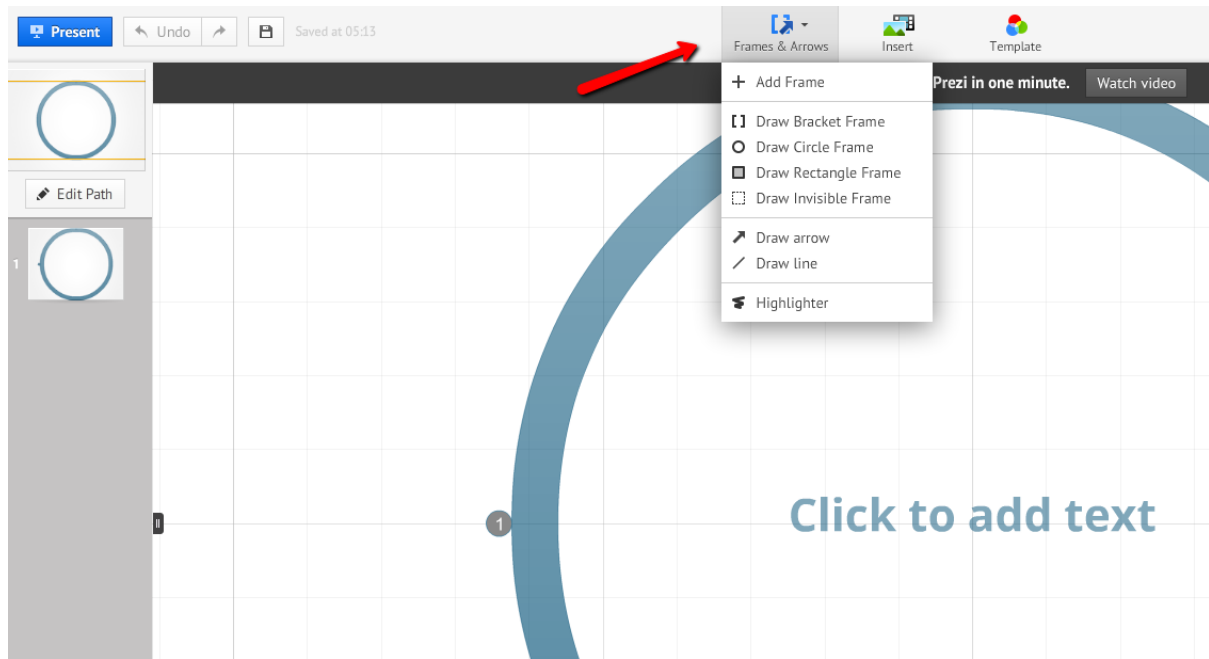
Present Undo Saved at 05:13

Frames & Arrows Insert Template

Prezi in one minute. Watch video

Add Frame

Draw Bracket Frame
Draw Circle Frame
Draw Rectangle Frame
Draw Invisible Frame

Draw arrow
Draw line

Highlighter

Edit Path

1

1

Click to add text